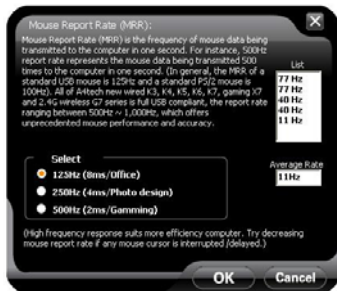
Mouse Report Rate (MRR):

Mouse Report Rate (MRR) is the frequency of mouse data being transmitted to the computer in one second. For instance, 500Hz report rate represents the mouse data being transmitted 500 times to the computer in one second. (In general, the MRR of a standard USB mouse is 125Hz and a standard PS/2 mouse is 100Hz). All of A4tech new wired K3, K4, K5, K6, K7, gaming X7 and 2.4G wireless G7 series is full USB compliant, the report rate ranging between 500Hz ~ 1,000Hz, which offers unprecedented mouse performance and accuracy.

List

77 Hz
77 Hz
40 Hz
40 Hz
11 Hz

Select

125Hz (8ms/Office)

250Hz (4ms/Photo design)

500Hz (2ms/Gamming)

Average Rate

11Hz

(High frequency response suits more efficiency computer. Try decreasing mouse report rate if any mouse cursor is interrupted /delayed.)

OK

Cancel